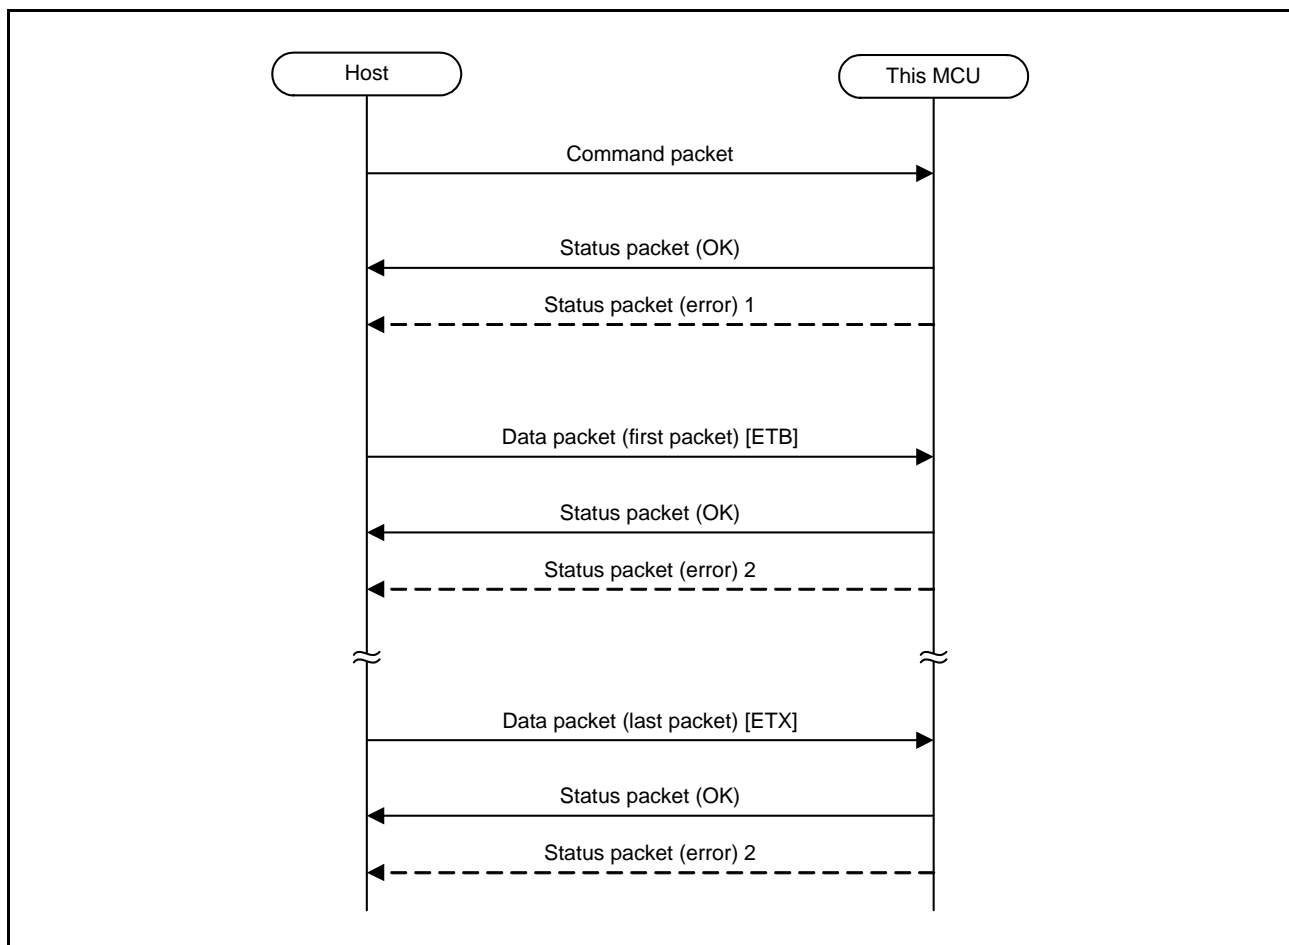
Host

This MCU

Command packet

Status packet (OK)

Status packet (error) 1

Data packet (first packet) [ETB]

Status packet (OK)

Status packet (error) 2

Data packet (last packet) [ETX]

Status packet (OK)

Status packet (error) 2